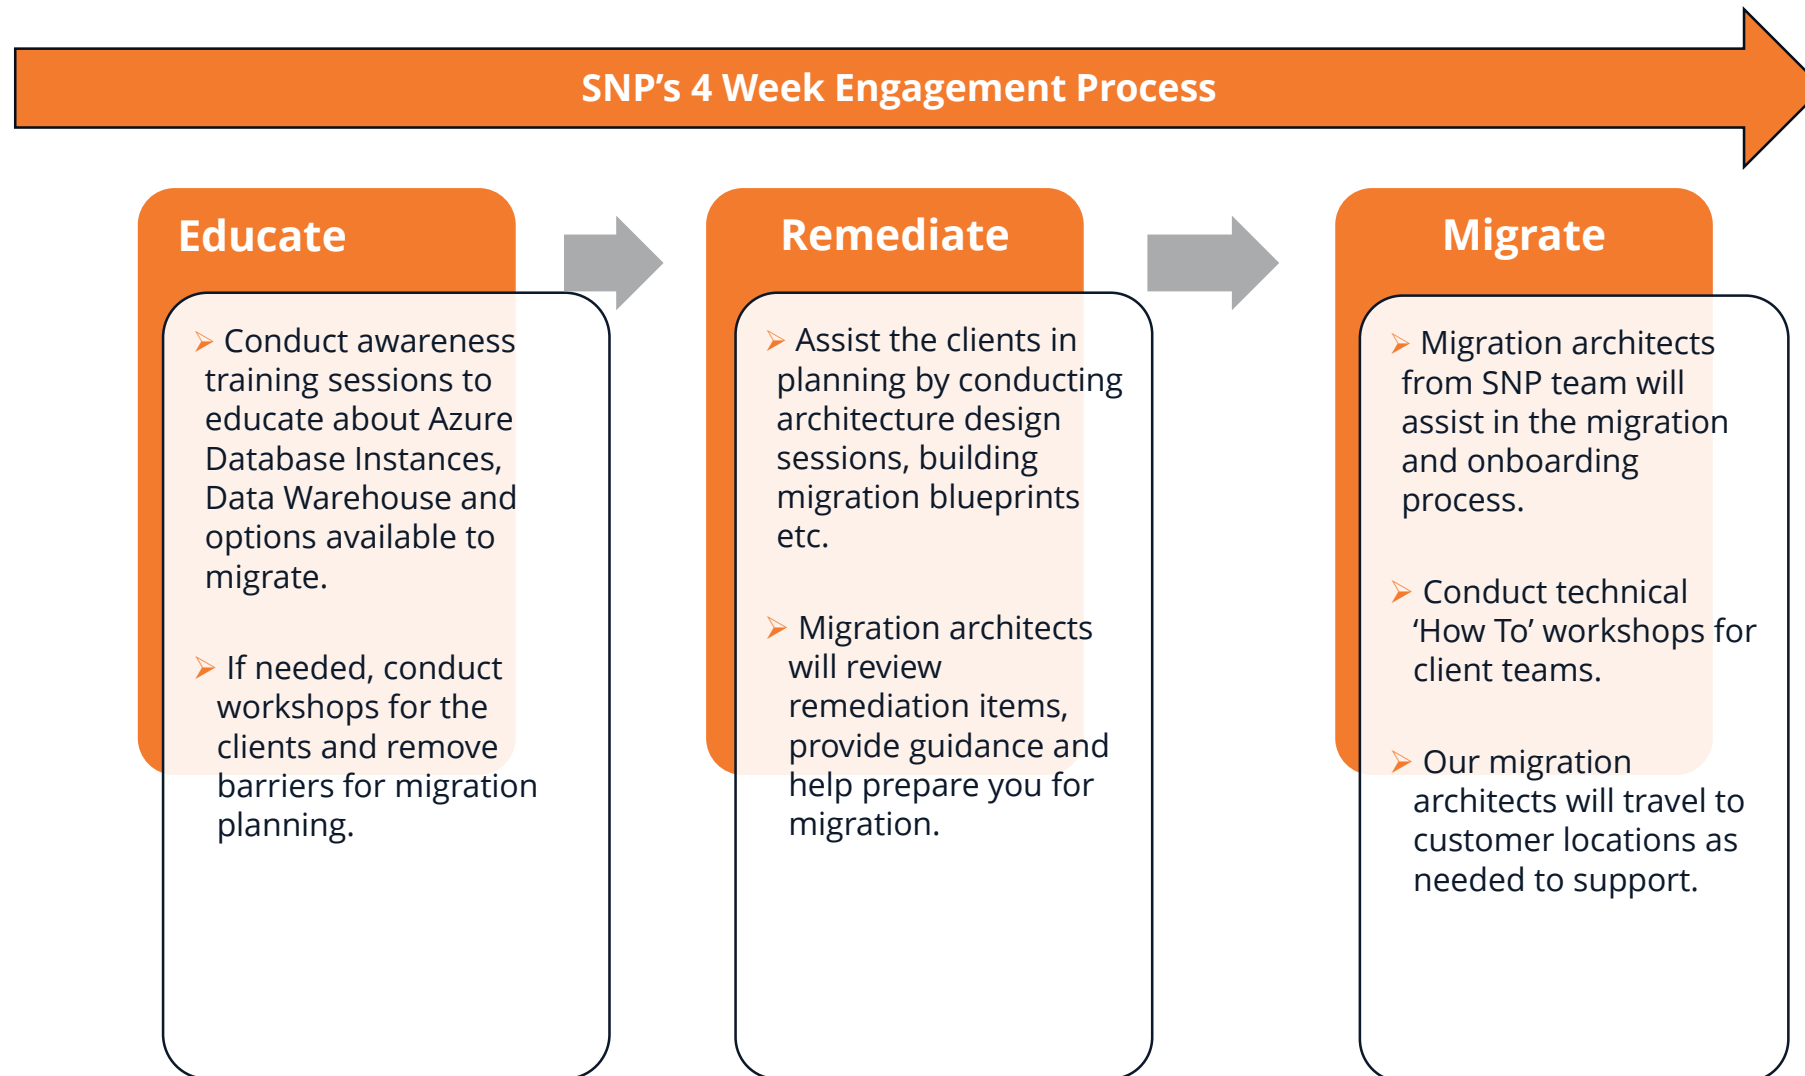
SNP’s 4 Week Engagement Process

Educate

➢ Conduct awareness training sessions to educate about Azure Database Instances, Data Warehouse and options available to migrate.

➢ If needed, conduct workshops for the clients and remove barriers for migration planning.

Remediate

➢ Assist the clients in planning by conducting architecture design sessions, building migration blueprints etc.

➢ Migration architects will review remediation items, provide guidance and help prepare you for migration.

Migrate

➢ Migration architects from SNP team will assist in the migration and onboarding process.

➢ Conduct technical ‘How To’ workshops for client teams.

➢ Our migration architects will travel to customer locations as needed to support.